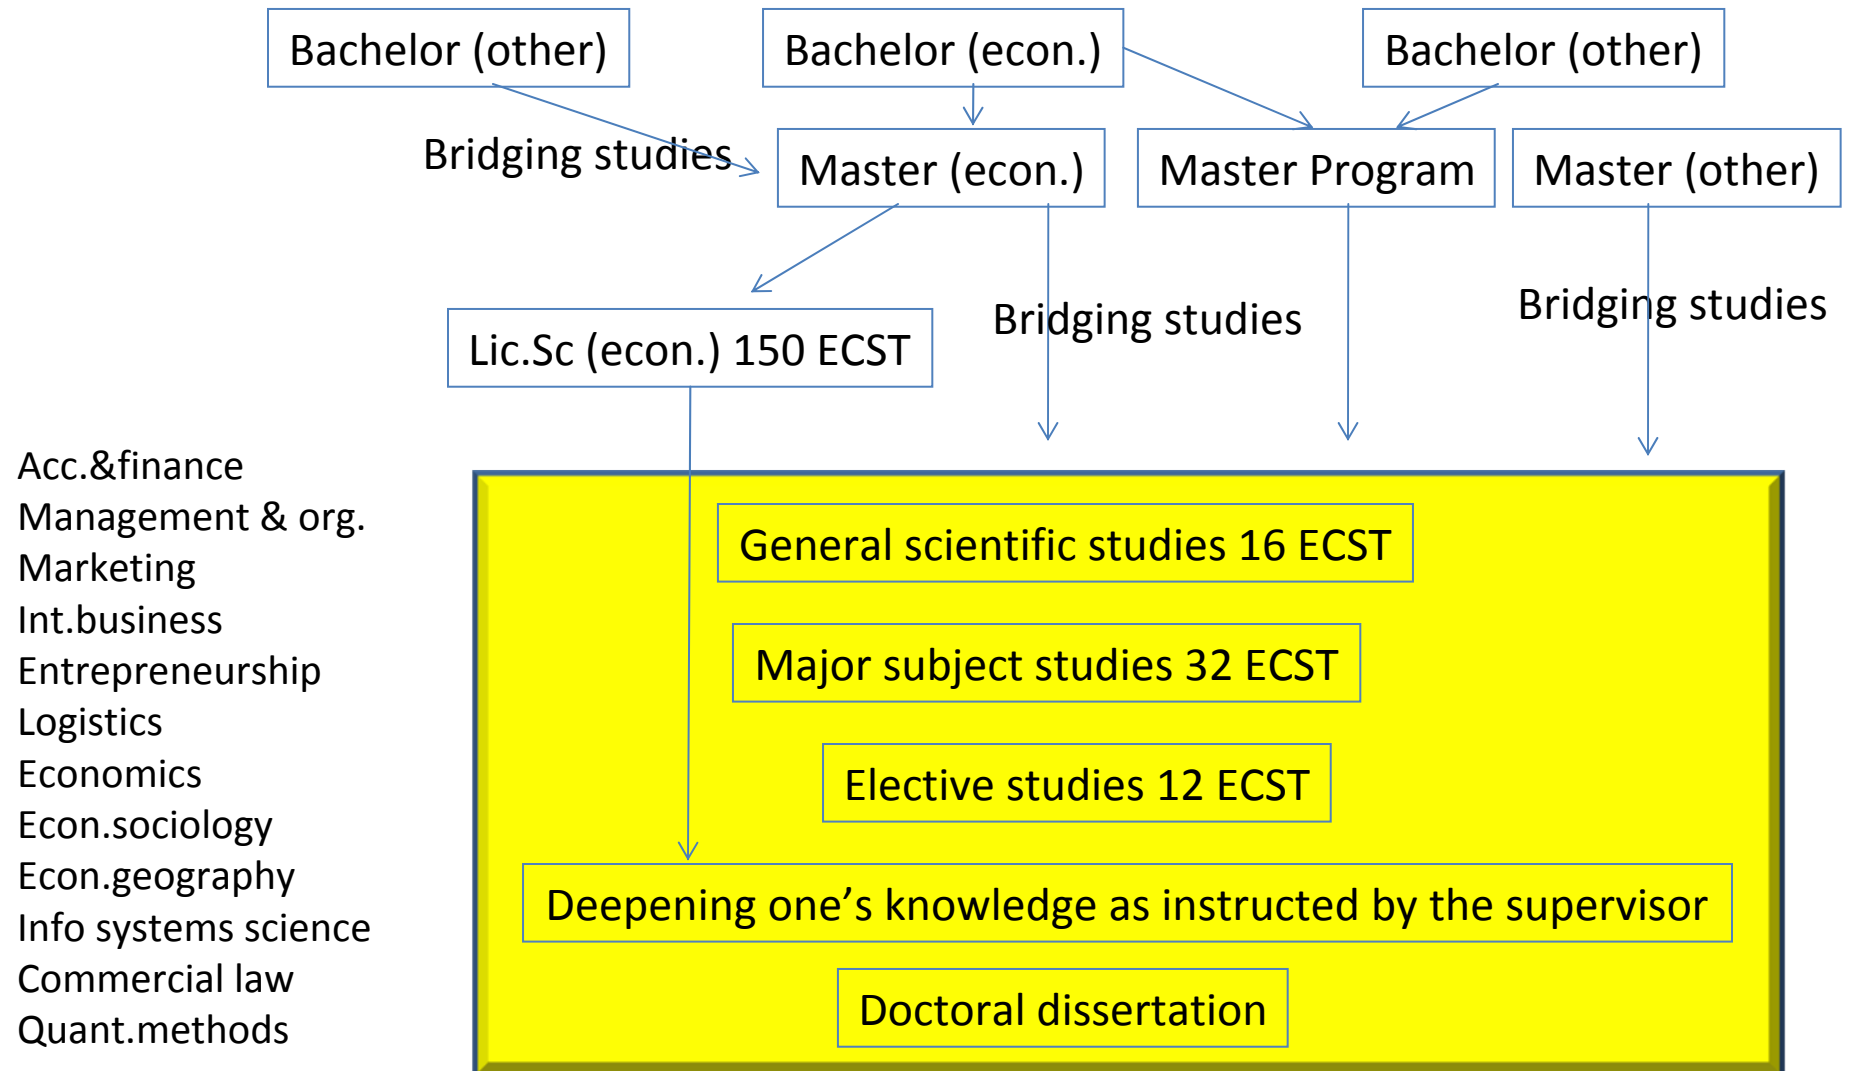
Bachelor (other)

Bachelor (econ.)

Bachelor (other)

Bridging studies

Master (econ.)

Master Program

Master (other)

Lic.Sc (econ.) 150 ECST

Bridging studies

Bridging studies

Acc.&finance
Management & org.
Marketing
Int.business
Entrepreneurship
Logistics
Economics
Econ.sociology
Econ.geography
Info systems science
Commercial law
Quant.methods

General scientific studies 16 ECST

Major subject studies 32 ECST

Elective studies 12 ECST

Deepening one’s knowledge as instructed by the supervisor

Doctoral dissertation